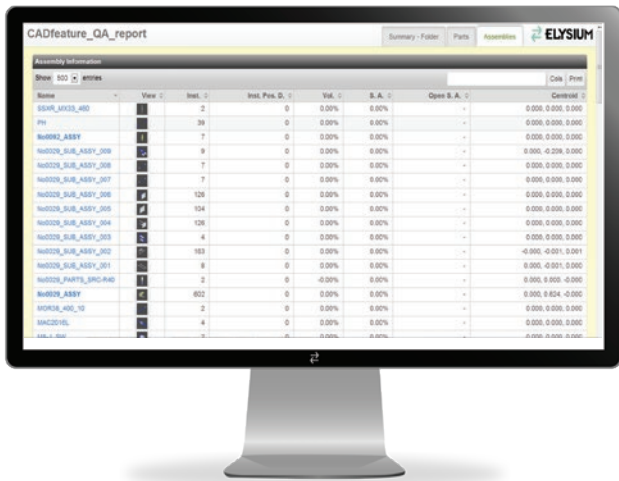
CADfeature_QA_report

Summary - Folder | Parts | Assemblies

ELYSIUM

Assembly Information

Show 500 entries

Cols | Print

| Name | View | Inst. | Inst. Pos. D. | Vol. | S. A. | Open S. A. | Centroid |
|---|---|---|---|---|---|---|---|
| SSXR_MX35_460 | | 2 | 0 | 0.00% | 0.00% | - | 0.000, 0.000, 0.000 |
| PH | | 39 | 0 | 0.00% | 0.00% | - | 0.000, 0.000, 0.000 |
| No0092_ASSY | | 7 | 0 | 0.00% | 0.00% | - | 0.000, 0.000, 0.000 |
| No0029_SUB_ASSY_009 | | 9 | 0 | 0.00% | 0.00% | - | 0.000, -0.209, 0.000 |
| No0029_SUB_ASSY_008 | | 7 | 0 | 0.00% | 0.00% | - | 0.000, 0.000, 0.000 |
| No0029_SUB_ASSY_007 | | 7 | 0 | 0.00% | 0.00% | - | 0.000, 0.000, 0.000 |
| No0029_SUB_ASSY_006 | | 126 | 0 | 0.00% | 0.00% | - | 0.000, 0.000, 0.000 |
| No0029_SUB_ASSY_005 | | 104 | 0 | 0.00% | 0.00% | - | 0.000, 0.000, 0.000 |
| No0029_SUB_ASSY_004 | | 126 | 0 | 0.00% | 0.00% | - | 0.000, 0.000, 0.000 |
| No0029_SUB_ASSY_003 | | 4 | 0 | 0.00% | 0.00% | - | 0.000, 0.000, 0.000 |
| No0029_SUB_ASSY_002 | | 163 | 0 | 0.00% | 0.00% | - | -0.000, -0.001, 0.001 |
| No0029_SUB_ASSY_001 | | 8 | 0 | 0.00% | 0.00% | - | 0.000, -0.001, 0.000 |
| No0029_PARTS_SRC-R40 | | 2 | 0 | -0.00% | 0.00% | - | 0.000, 0.000, -0.000 |
| No0029_ASSY | | 602 | 0 | 0.00% | 0.00% | - | 0.000, 0.624, -0.000 |
| MOR38_400_10 | | 2 | 0 | 0.00% | 0.00% | - | 0.000, 0.000, 0.000 |
| MAC201EL | | 4 | 0 | 0.00% | 0.00% | - | 0.000, 0.000, 0.000 |
| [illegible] | | 2 | 0 | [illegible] | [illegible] | - | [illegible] |